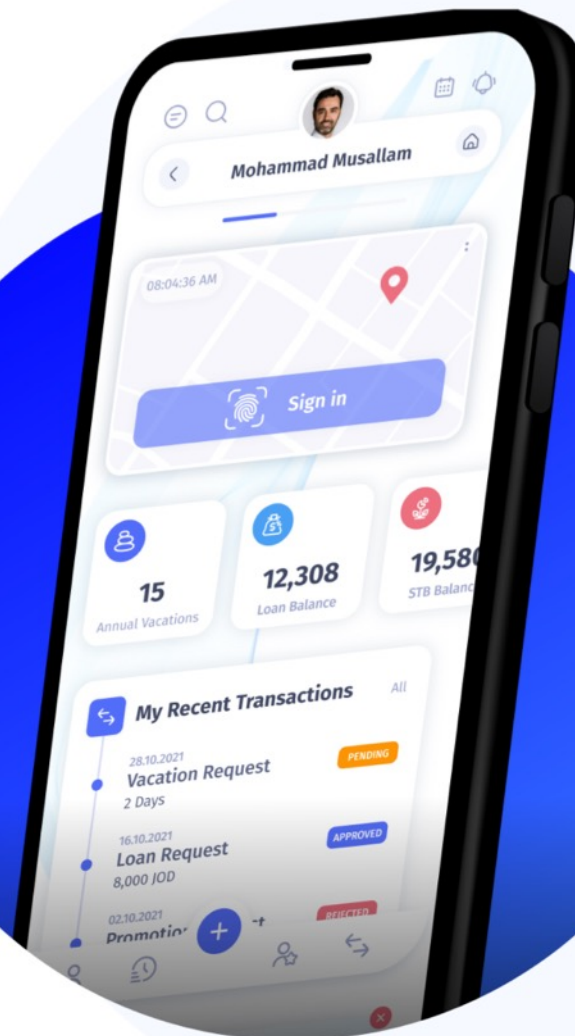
Mohammad Musallam

08:04:36 AM

Sign in

15
Annual Vacations

12,308
Loan Balance

19,58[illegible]
STB Balanc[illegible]

My Recent Transactions
All

28.10.2021
Vacation Request
2 Days
PENDING

16.10.2021
Loan Request
8,000 JOD
APPROVED

02.10.2021
Promotio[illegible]
REJECTED